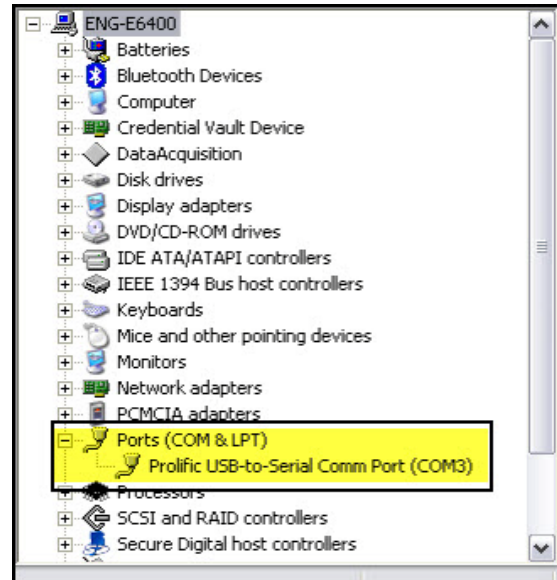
ENG-E6400
Batteries
Bluetooth Devices
Computer
Credential Vault Device
DataAcquisition
Disk drives
Display adapters
DVD/CD-ROM drives
IDE ATA/ATAPI controllers
IEEE 1394 Bus host controllers
Keyboards
Mice and other pointing devices
Monitors
Network adapters
PCMCIA adapters
Ports (COM & LPT)
Prolific USB-to-Serial Comm Port (COM3)
Processors
SCSI and RAID controllers
Secure Digital host controllers